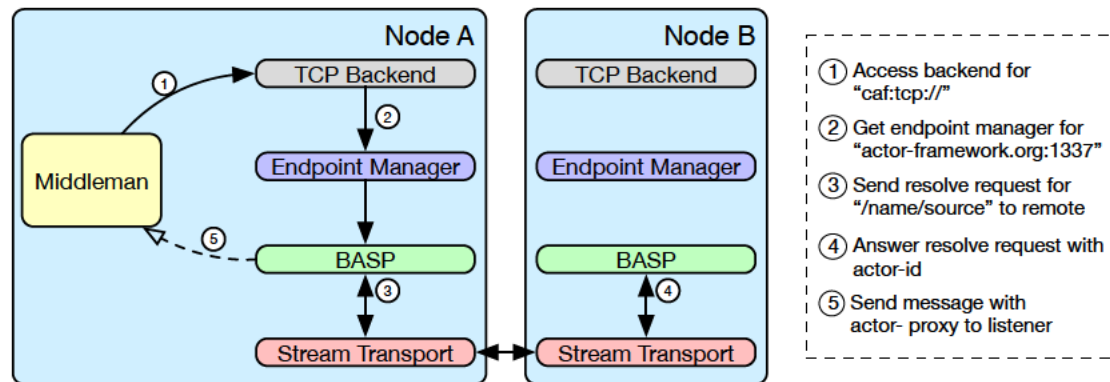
Node A

Middleman

1

TCP Backend

2

Endpoint Manager

5

BASP

3

Stream Transport

Node B

TCP Backend

Endpoint Manager

BASP

4

Stream Transport

1 Access backend for "caf:tcp://"

2 Get endpoint manager for "actor-framework.org:1337"

3 Send resolve request for "/name/source" to remote

4 Answer resolve request with actor-id

5 Send message with actor- proxy to listener